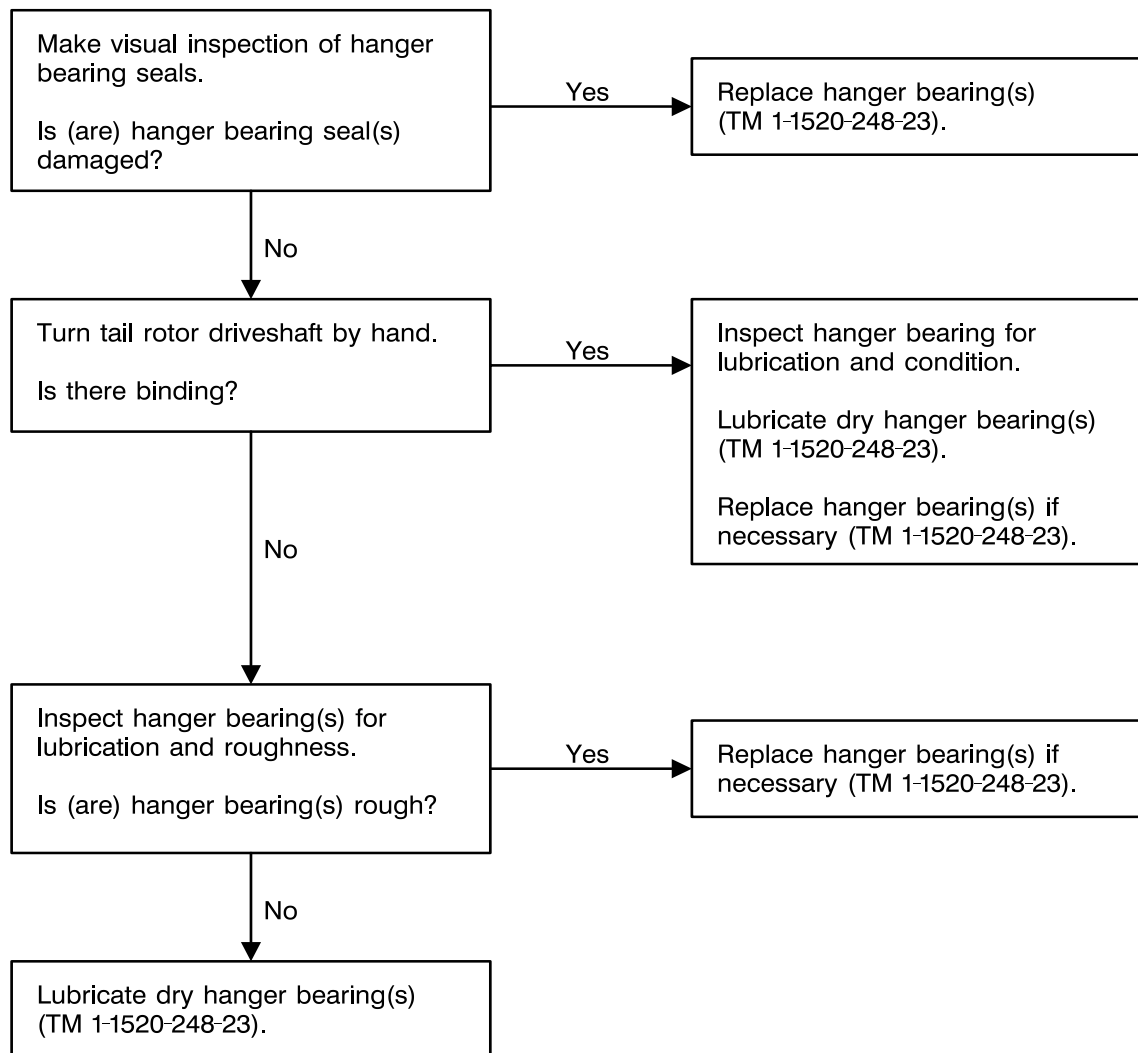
Make visual inspection of hanger bearing seals.

Is (are) hanger bearing seal(s) damaged?

Yes

Replace hanger bearing(s) (TM 1-1520-248-23).

No

Turn tail rotor driveshaft by hand.

Is there binding?

Yes

Inspect hanger bearing for lubrication and condition.

Lubricate dry hanger bearing(s) (TM 1-1520-248-23).

Replace hanger bearing(s) if necessary (TM 1-1520-248-23).

No

Inspect hanger bearing(s) for lubrication and roughness.

Is (are) hanger bearing(s) rough?

Yes

Replace hanger bearing(s) if necessary (TM 1-1520-248-23).

No

Lubricate dry hanger bearing(s) (TM 1-1520-248-23).